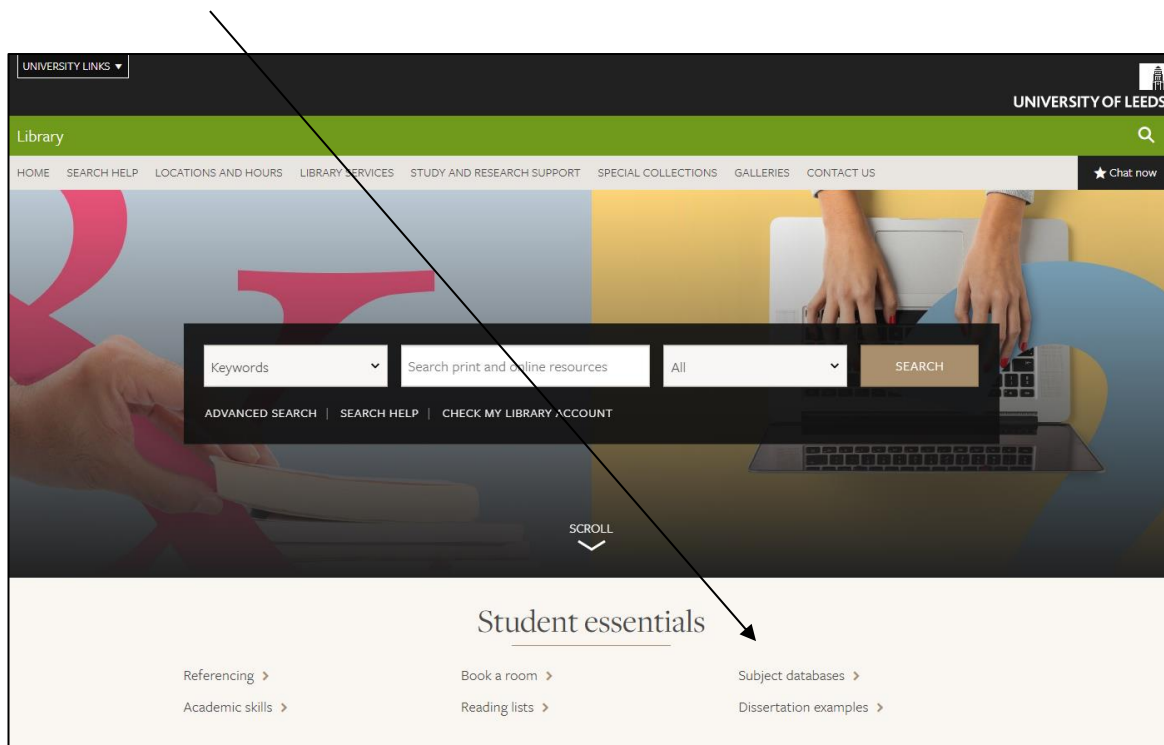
UNIVERSITY LINKS ▾

UNIVERSITY OF LEEDS

Library

HOME SEARCH HELP LOCATIONS AND HOURS LIBRARY SERVICES STUDY AND RESEARCH SUPPORT SPECIAL COLLECTIONS GALLERIES CONTACT US

Chat now

Keywords

Search print and online resources

All

SEARCH

ADVANCED SEARCH | SEARCH HELP | CHECK MY LIBRARY ACCOUNT

SCROLL

Student essentials

Referencing >

Academic skills >

Book a room >

Reading lists >

Subject databases >

Dissertation examples >